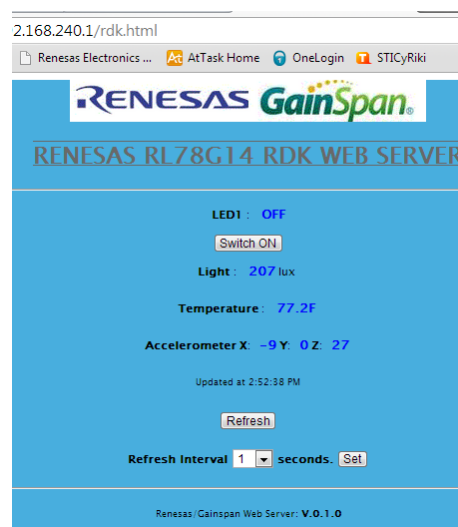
2.168.240.1/rdk.html

Renesas Electronics ... AtTask Home OneLogin STICyRiki

RENESAS GainSpan

RENESAS RL78G14 RDK WEB SERVER

LED1 : OFF

Switch ON

Light : 207 lux

Temperature : 77.2F

Accelerometer X: -9 Y: 0 Z: 27

Updated at 2:52:38 PM

Refresh

Refresh Interval 1 seconds. Set

Renesas/Gainspan Web Server: V.0.1.0